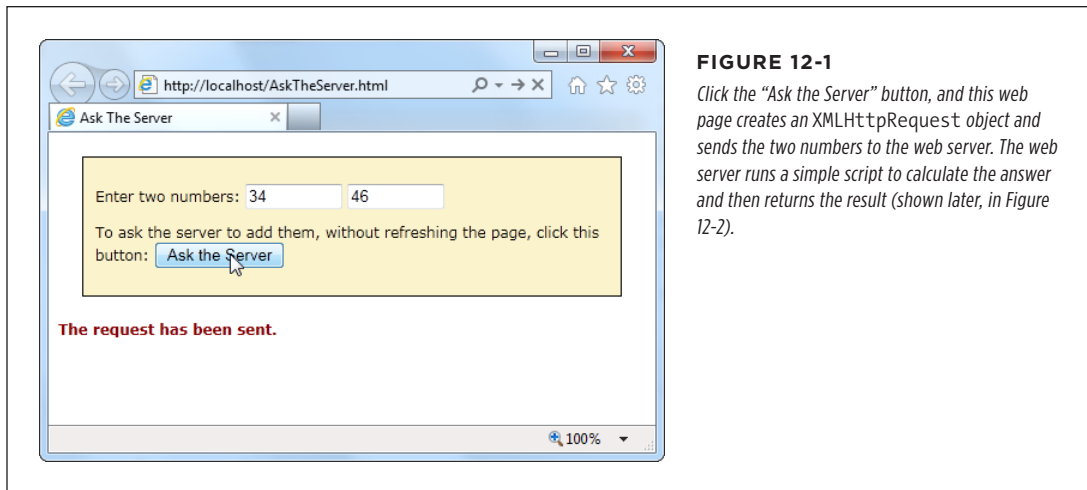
http://localhost/AskTheServer.html

Ask The Server

Enter two numbers: 34 46

To ask the server to add them, without refreshing the page, click this button: Ask the Server

The request has been sent.

100%

FIGURE 12-1

Click the "Ask the Server" button, and this web page creates an XMLHttpRequest object and sends the two numbers to the web server. The web server runs a simple script to calculate the answer and then returns the result (shown later, in Figure 12-2).